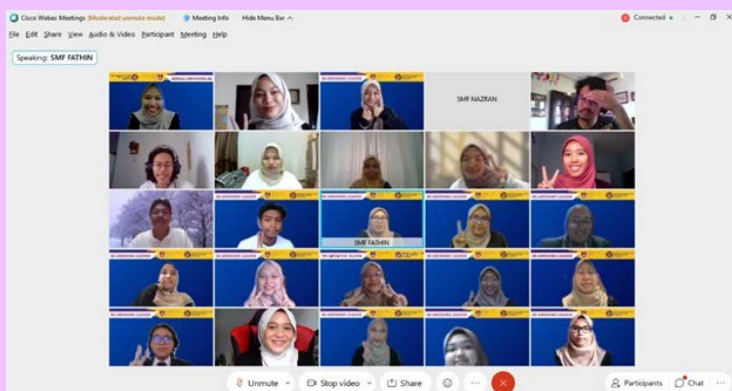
Cisco Webex Meetings (Moderated unmute mode) Meeting Info Hide Menu Bar

Connected

File Edit Share View Audio & Video Participant Meeting Help

Speaking: SMF FATHIN

SMF NAZRAN

SMF FATHIN

Unmute Stop video Share Participants Chat